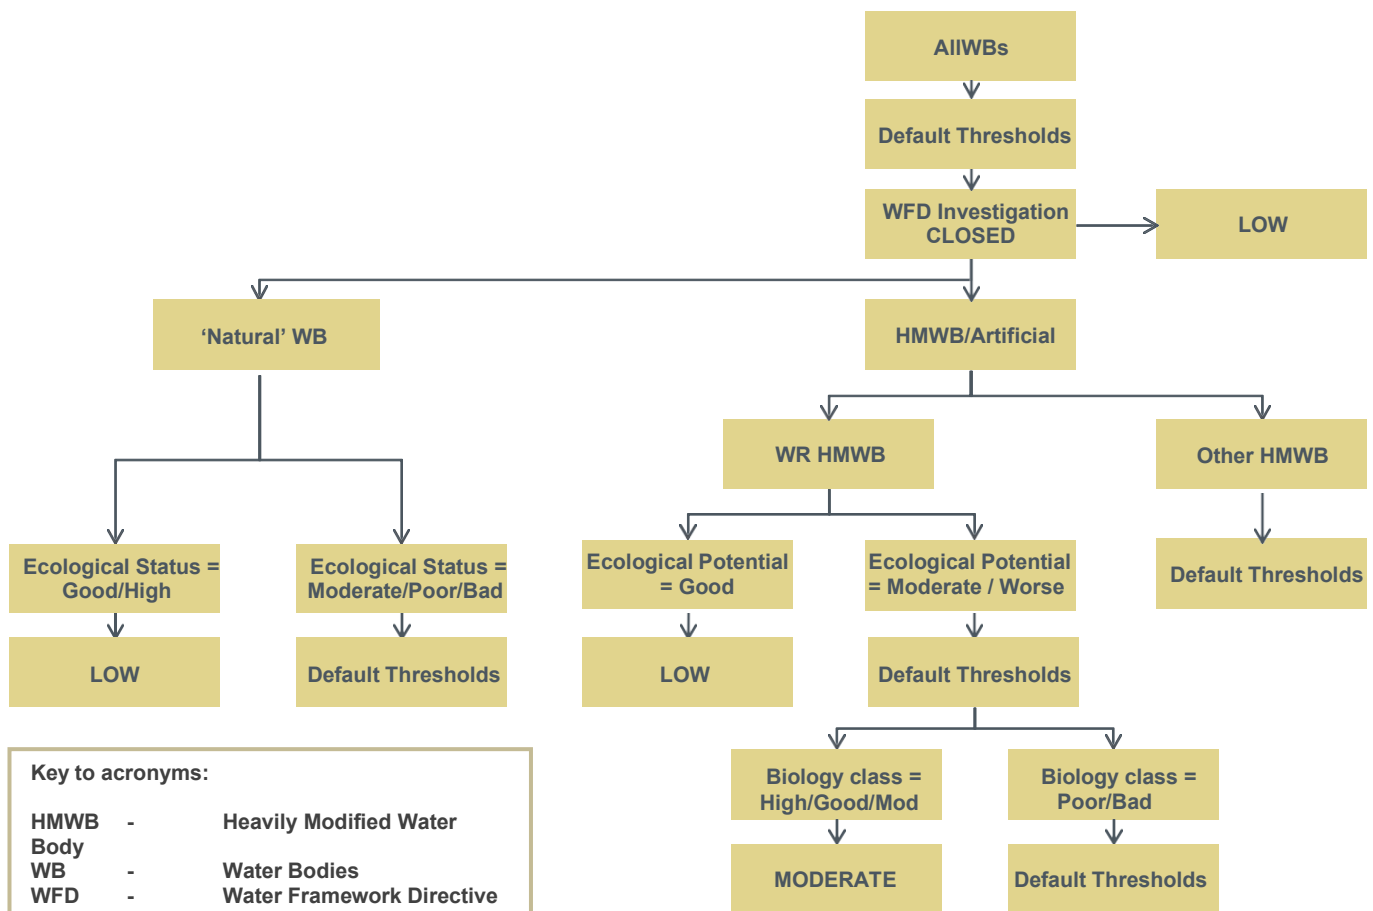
AllWBs

Default Thresholds

WFD Investigation CLOSED

LOW

'Natural' WB

HMWB/Artificial

WR HMWB

Other HMWB

Ecological Status = Good/High

Ecological Status = Moderate/Poor/Bad

Ecological Potential = Good

Ecological Potential = Moderate / Worse

Default Thresholds

LOW

Default Thresholds

LOW

Default Thresholds

Biology class = High/Good/Mod

Biology class = Poor/Bad

MODERATE

Default Thresholds

Key to acronyms:

HMWB - Heavily Modified Water Body
WB - Water Bodies
WFD - Water Framework Directive